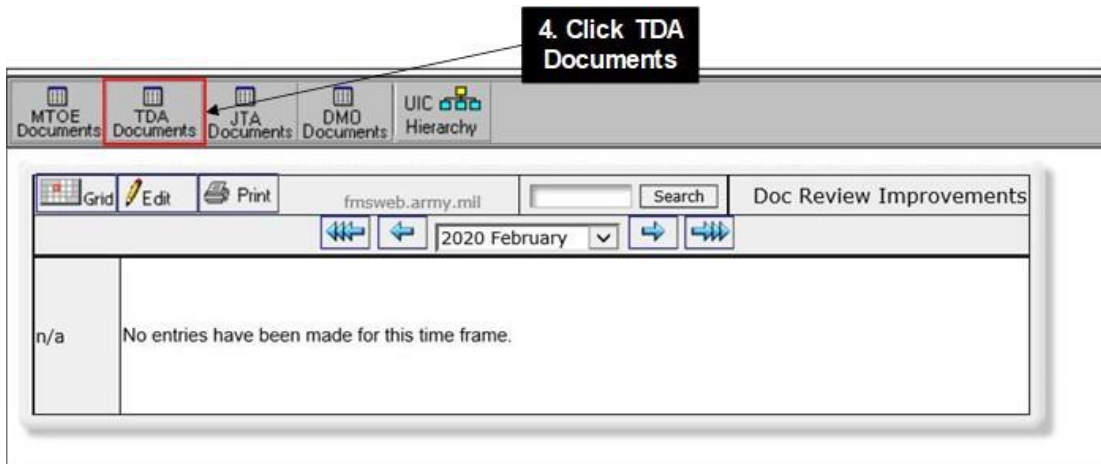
4. Click TDA Documents

MTOE Documents
TDA Documents
JTA Documents
DMD Documents
UIC Hierarchy

Grid
Edit
Print
fmsweb.army.mil
Search
Doc Review Improvements

2020 February

n/a
No entries have been made for this time frame.